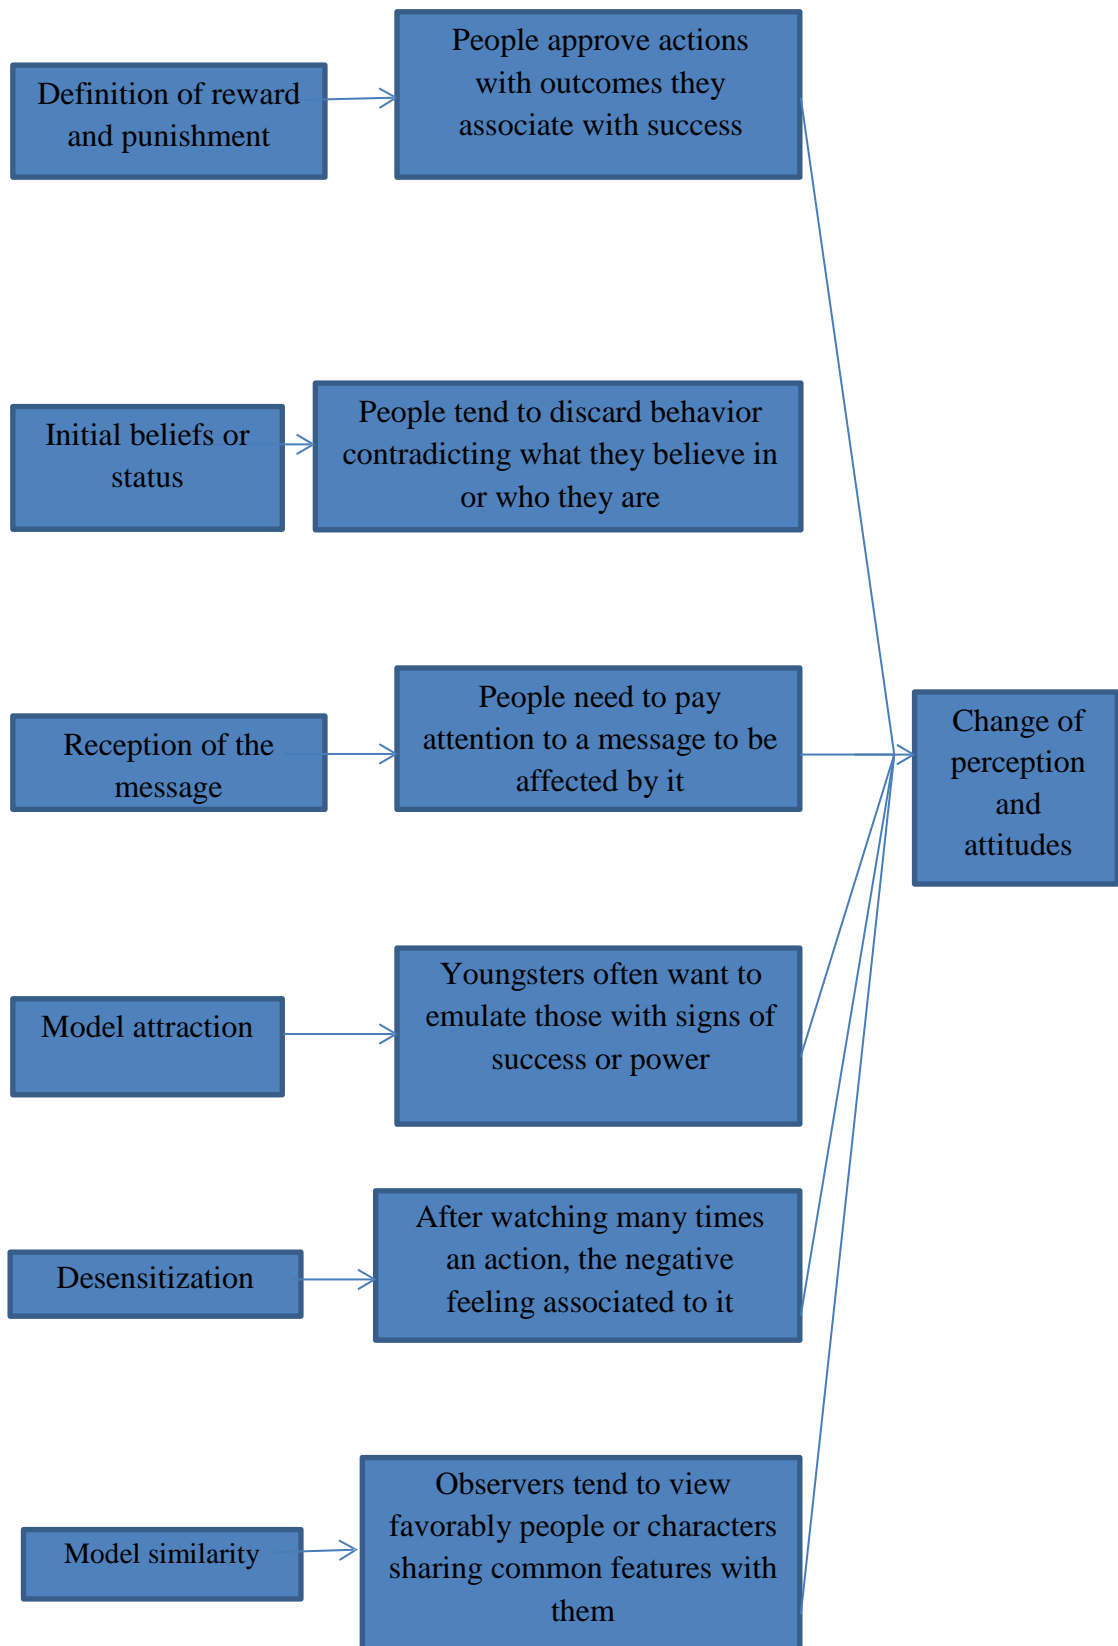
Definition of reward and punishment

People approve actions with outcomes they associate with success

Initial beliefs or status

People tend to discard behavior contradicting what they believe in or who they are

Reception of the message

People need to pay attention to a message to be affected by it

Change of perception and attitudes

Model attraction

Youngsters often want to emulate those with signs of success or power

Desensitization

After watching many times an action, the negative feeling associated to it

Model similarity

Observers tend to view favorably people or characters sharing common features with them